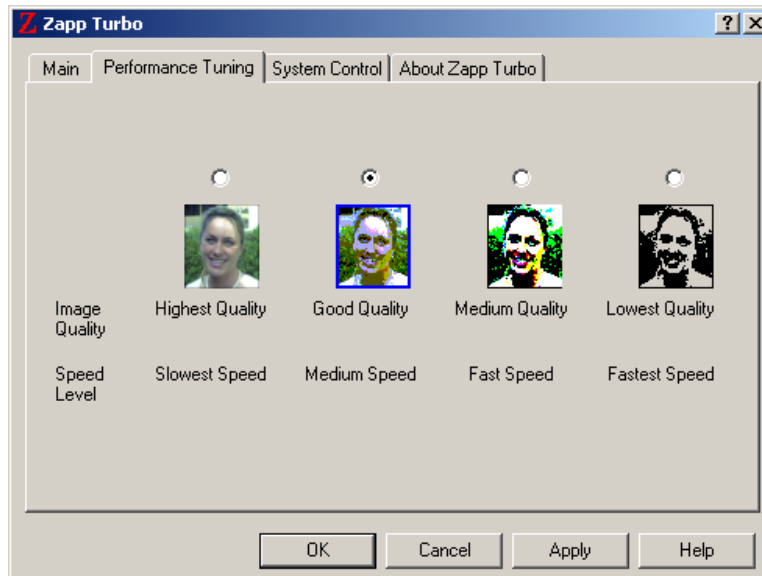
Z Zapp Turbo
? X

Main | Performance Tuning | System Control | About Zapp Turbo

| | | | | |
|---|---|---|---|---|
| Image Quality | Highest Quality | Good Quality | Medium Quality | Lowest Quality |
| Speed Level | Slowest Speed | Medium Speed | Fast Speed | Fastest Speed |

OK Cancel Apply Help